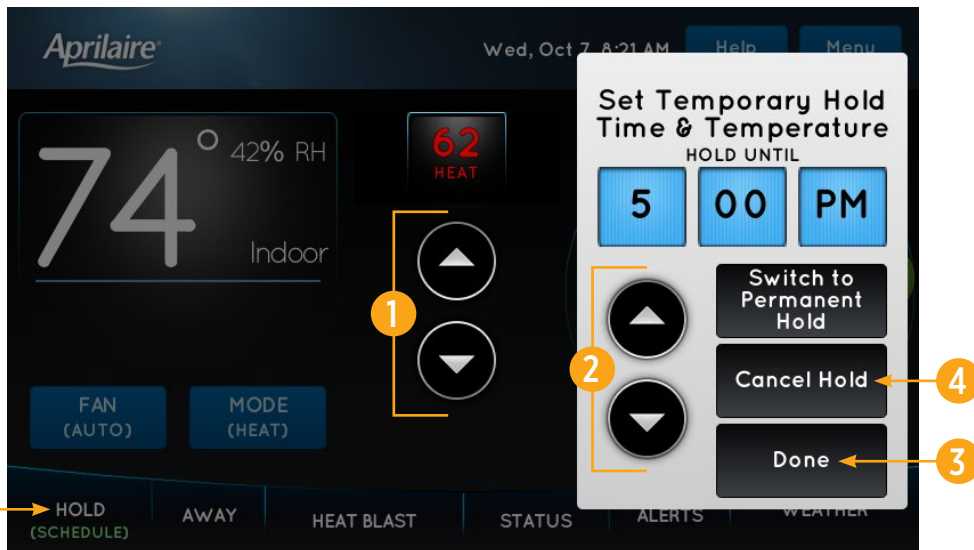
Aprilaire

Wed, Oct 7 8:21 AM Help Menu

74° 42% RH
Indoor

62
HEAT

1

FAN (AUTO)

MODE (HEAT)

Set Temporary Hold Time & Temperature
HOLD UNTIL

| 5 | 00 | PM |
|---|---|---|

2

Switch to Permanent Hold

Cancel Hold

4

Done

3

HOLD (SCHEDULE)

AWAY

HEAT BLAST

STATUS

ALERTS

WEATHER